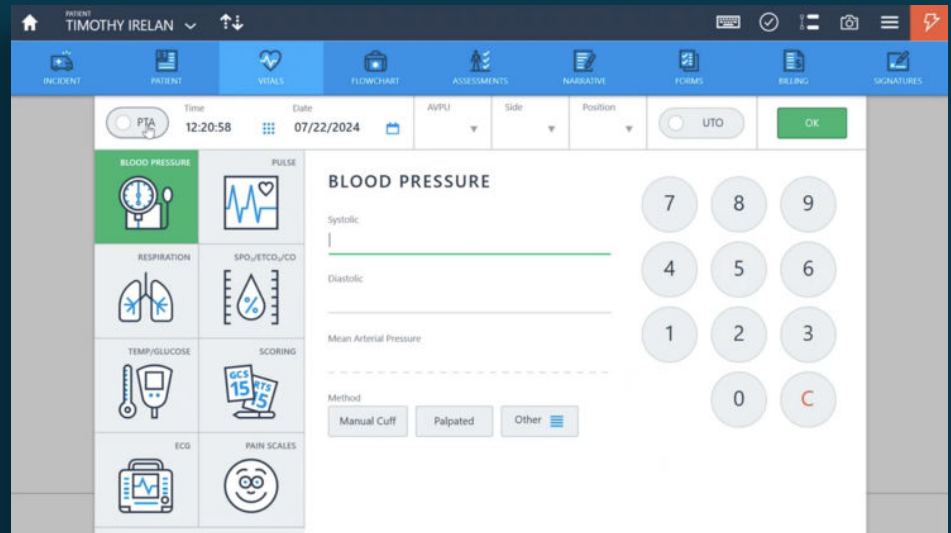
PATIENT
TIMOTHY IRELAN

INCIDENT
PATIENT
VITALS
FLOWCHART
ASSESSMENTS
NARRATIVE
FORMS
BILLING
SIGNATURES

PTA
Time
12:20:58
Date
07/22/2024
AVPU
Side
Position
UTO
OK

BLOOD PRESSURE
PULSE
RESPIRATION
SPO₂/ETCO₂/CO
TEMP/GLUCOSE
SCORING
GCS 15
RTS 5
ECG
PAIN SCALES

BLOOD PRESSURE
Systolic
Diastolic
Mean Arterial Pressure
Method
Manual Cuff
Palpated
Other

7
8
9
4
5
6
1
2
3
0
C